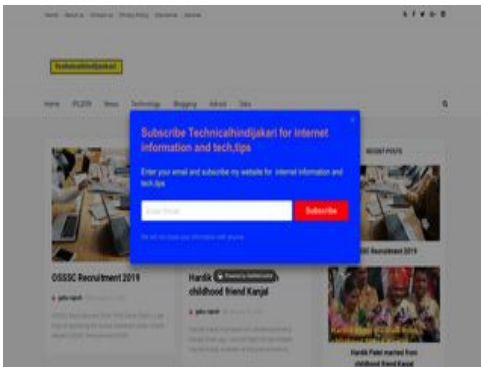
Home About us Contact us Privacy Policy Disclaimer Sitemap

Technicalhindijakari

Home IPL2019 News Technology Blogging Adroid Jobs

Subscribe Technicalhindijakari for internet information and tech,tips

Enter your email and subscribe my website for internet information and tech,tips

Enter Email

Subscribe

We will not share your information with anyone

RECENT POSTS

OSSSC Recruitment 2019

OSSSC Recruitment 2019

Hardik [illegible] childhood friend Kanjal

Hardik Patel married from childhood friend Kanjal